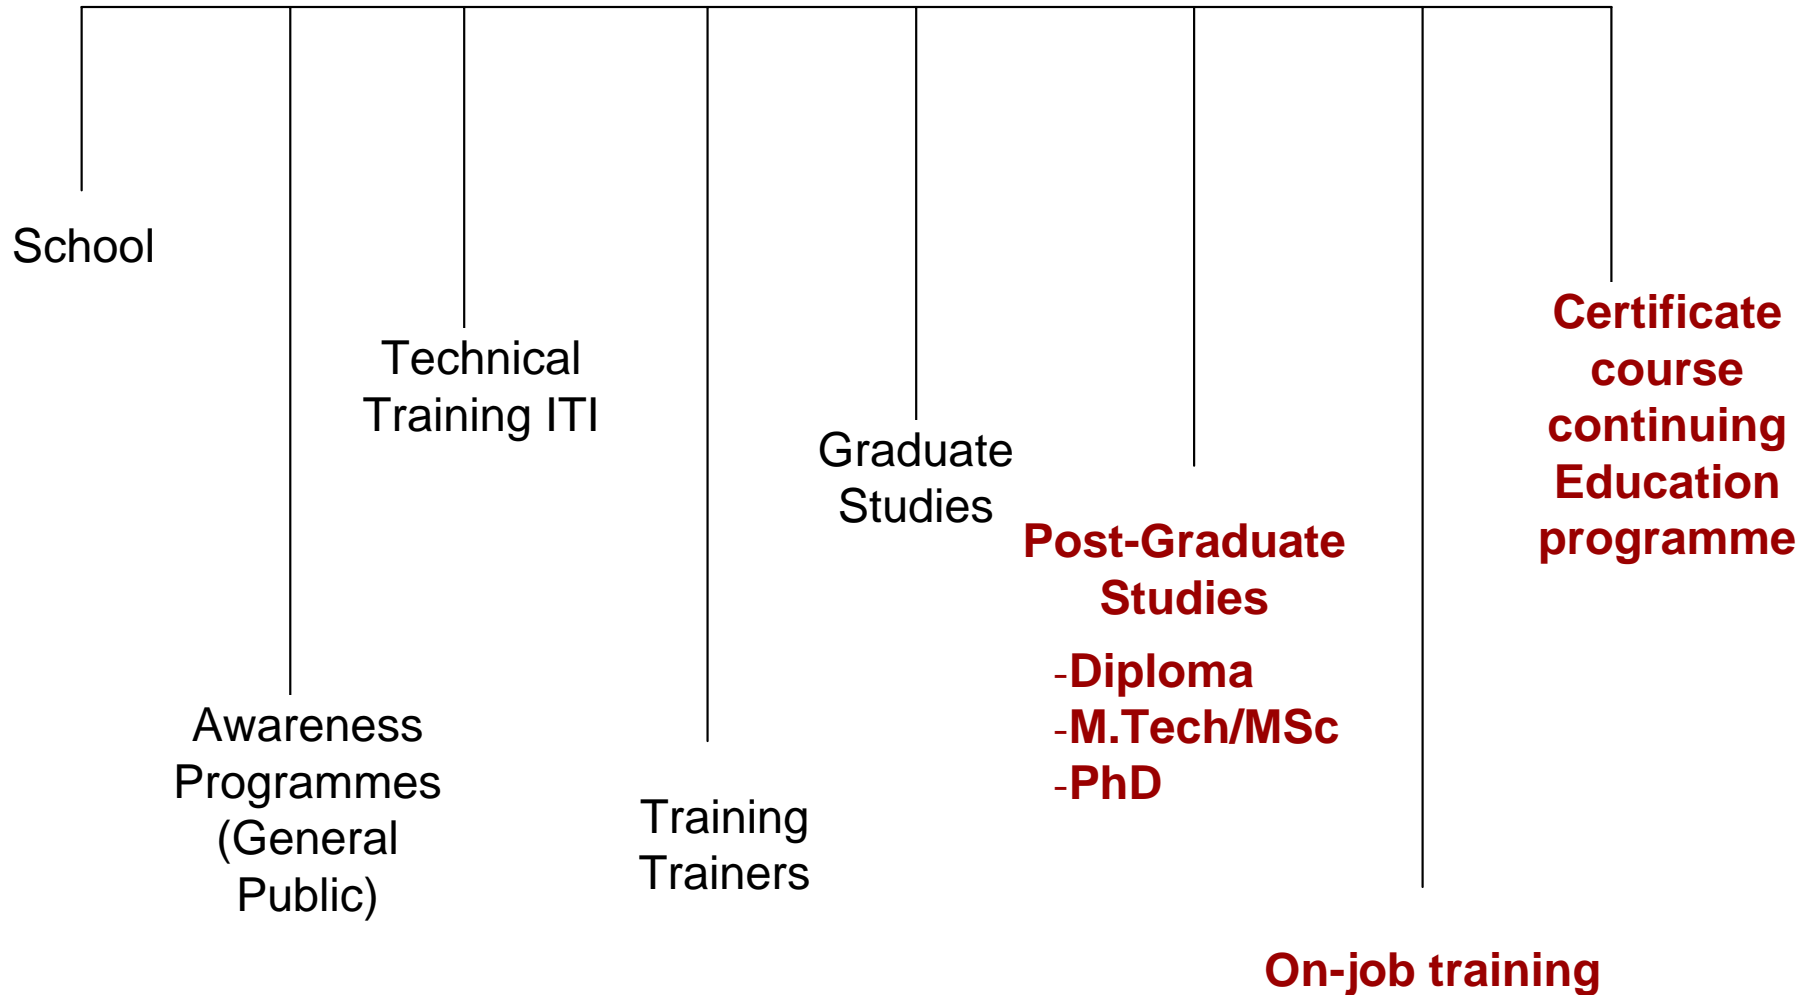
School

Awareness Programmes (General Public)

Technical Training ITI

Training Trainers

Graduate Studies

Post-Graduate Studies

-Diploma
-M.Tech/MSc
-PhD

On-job training

Certificate course continuing Education programme